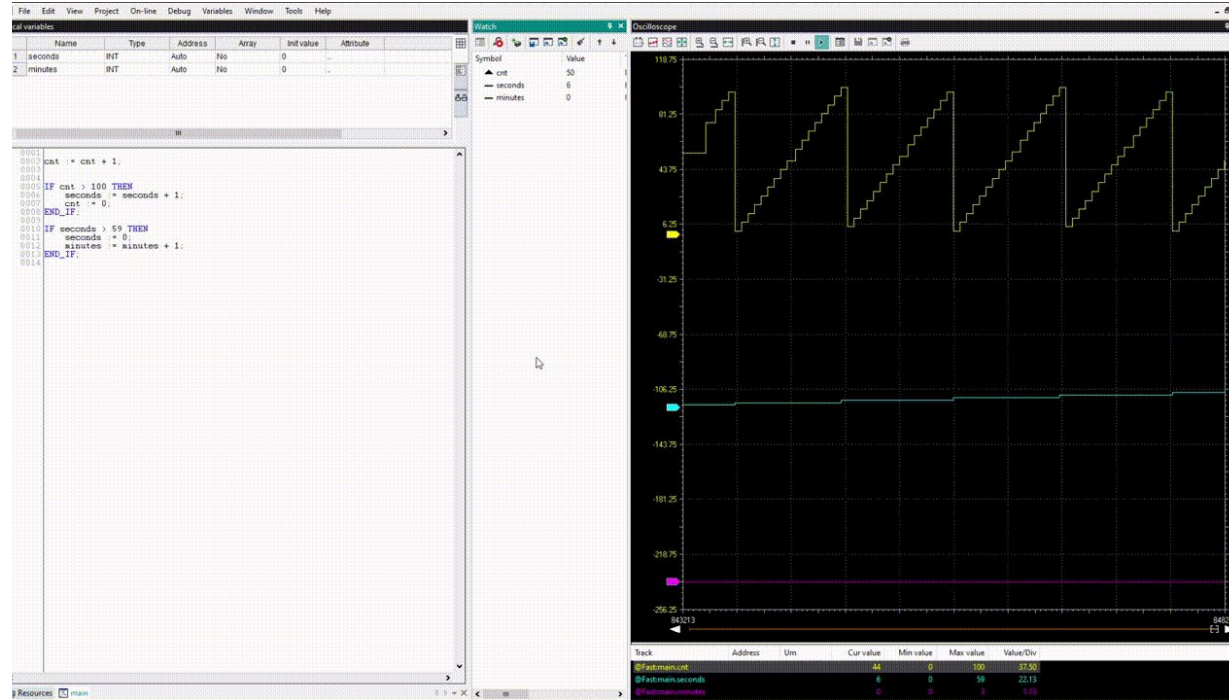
File Edit View Project On-line Debug Variables Window Tools Help

cal variables

| | Name | Type | Address | Array | Init value | Attribute |
|---|---|---|---|---|---|---|
| 1 | seconds | INT | Auto | No | 0 | .. |
| 2 | minutes | INT | Auto | No | 0 | .. |

0001
0002 cnt := cnt + 1;
0003
0004
0005 IF cnt > 100 THEN
0006 seconds := seconds + 1;
0007 cnt := 0;
0008 END_IF;
0009
0010 IF seconds > 59 THEN
0011 seconds := 0;
0012 minutes := minutes + 1;
0013 END_IF;
0014

Resources main

Watch

| Symbol | Value |
|---|---|
| cnt | 50 |
| seconds | 6 |
| minutes | 0 |

Oscilloscope

118.75
81.25
43.75
6.25
-31.25
-68.75
-106.25
-143.75
-181.25
-218.75
-256.25
843213
8482

| Track | Address | Um | Cur value | Min value | Max value | Value/Div |
|---|---|---|---|---|---|---|
| @Fast:main.cnt | | | 44 | 0 | 100 | 37.50 |
| @Fast:main.seconds | | | 6 | 0 | 59 | 22.13 |
| @Fast:main.minutes | | | 0 | 0 | 0 | 1.13 |